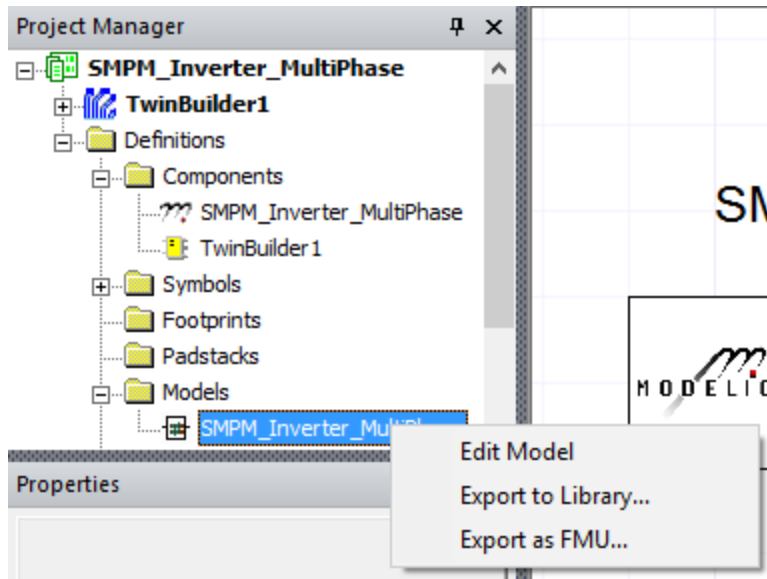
Project Manager

SMPM_Inverter_MultiPhase
TwinBuilder1
Definitions
Components
SMPM_Inverter_MultiPhase
TwinBuilder1
Symbols
Footprints
Padstacks
Models
SMPM_Inverter_MultiPh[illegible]

Properties

Edit Model
Export to Library...
Export as FMU...

SM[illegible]

MODELIC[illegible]